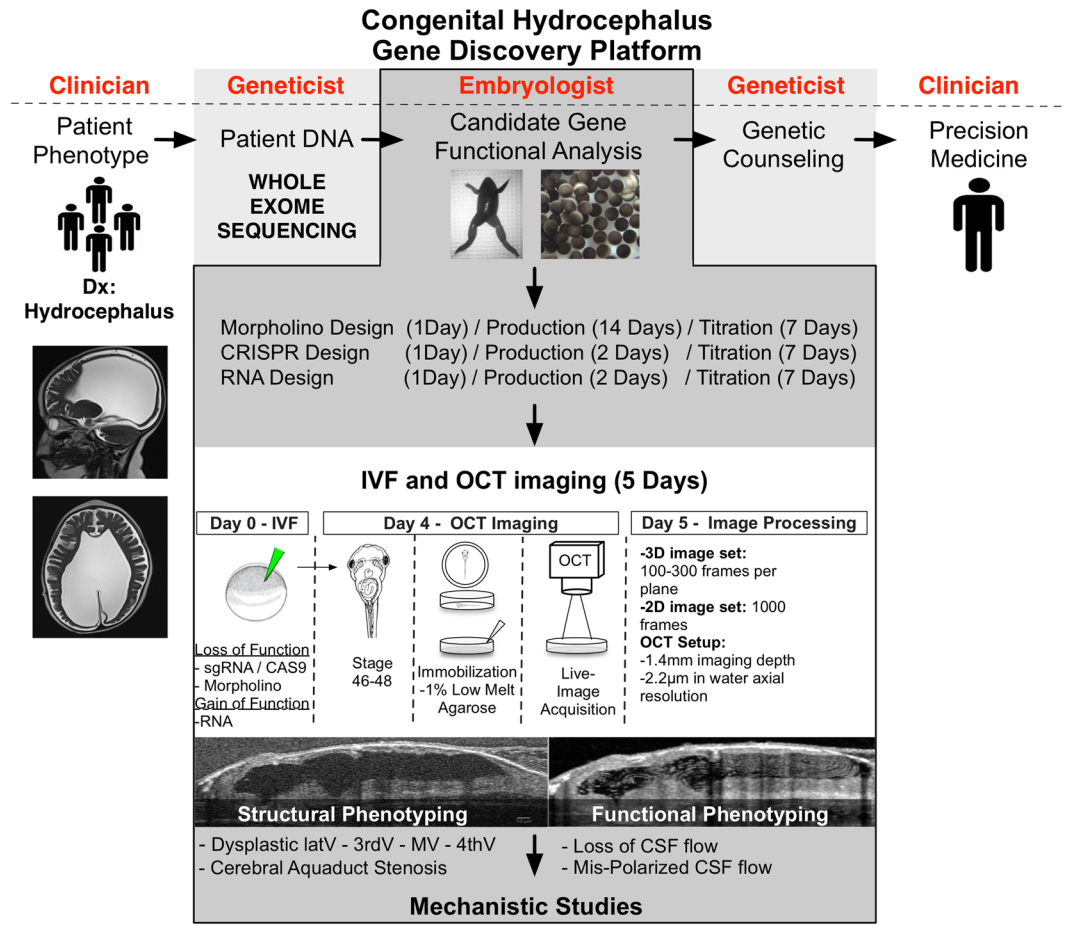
Congenital Hydrocephalus
Gene Discovery Platform

Clinician

Geneticist

Embryologist

Geneticist

Clinician

Patient Phenotype

Dx: Hydrocephalus

Patient DNA

WHOLE EXOME SEQUENCING

Candidate Gene Functional Analysis

Genetic Counseling

Precision Medicine

Morpholino Design (1Day) / Production (14 Days) / Titration (7 Days)
CRISPR Design (1Day) / Production (2 Days) / Titration (7 Days)
RNA Design (1Day) / Production (2 Days) / Titration (7 Days)

IVF and OCT imaging (5 Days)

Day 0 - IVF

Day 4 - OCT Imaging

Day 5 - Image Processing

Loss of Function
- sgRNA / CAS9
- Morpholino
Gain of Function
-RNA

Stage 46-48

Immobilization
-1% Low Melt Agarose

OCT

Live-Image Acquisition

-3D image set: 100-300 frames per plane
-2D image set: 1000 frames
OCT Setup:
-1.4mm imaging depth
-2.2μm in water axial resolution

Structural Phenotyping

Functional Phenotyping

- Dysplastic latV - 3rdV - MV - 4thV
- Cerebral Aquaduct Stenosis

- Loss of CSF flow
- Mis-Polarized CSF flow

Mechanistic Studies